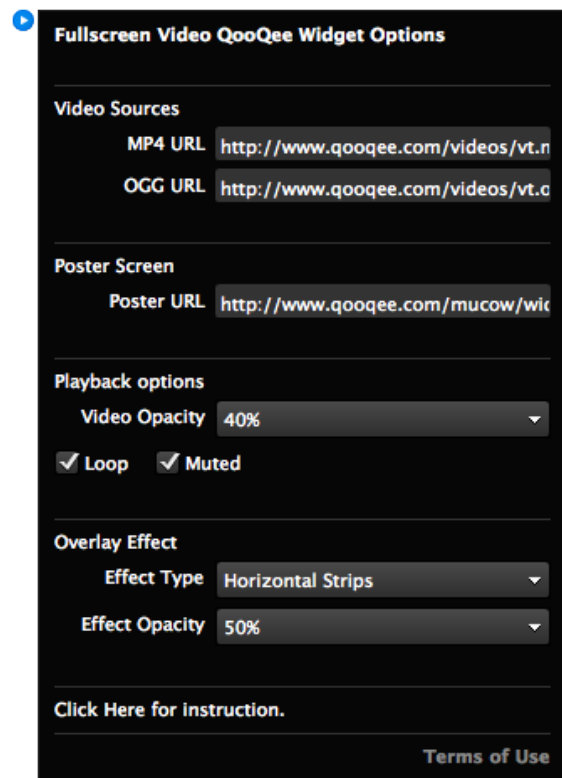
Fullscreen Video QooQee Widget Options

Video Sources

MP4 URL http://www.qooqee.com/videos/vt.m

OGG URL http://www.qooqee.com/videos/vt.o

Poster Screen

Poster URL http://www.qooqee.com/mucow/wid

Playback options

Video Opacity 40%

Loop Muted

Overlay Effect

Effect Type Horizontal Strips

Effect Opacity 50%

Click Here for instruction.

Terms of Use